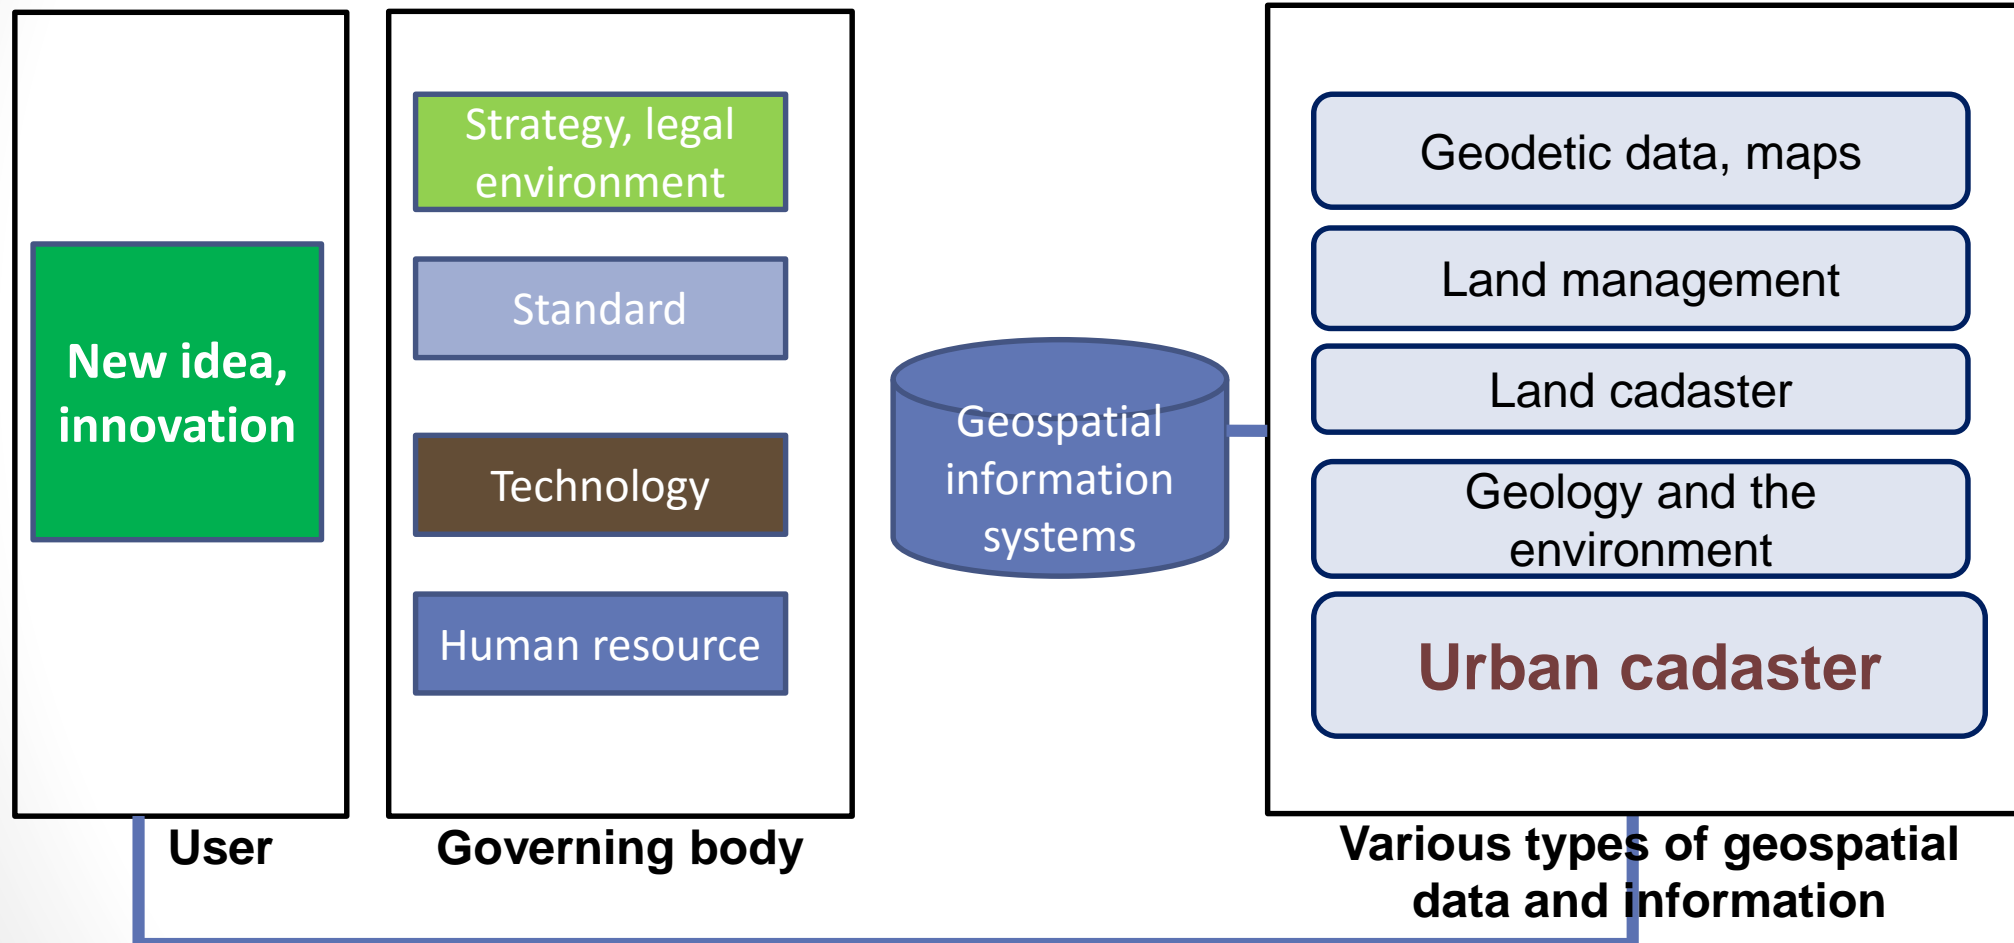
New idea, innovation

User

Strategy, legal environment

Standard

Technology

Human resource

Governing body

Geospatial information systems

Geodetic data, maps

Land management

Land cadaster

Geology and the environment

Urban cadaster

Various types of geospatial data and information